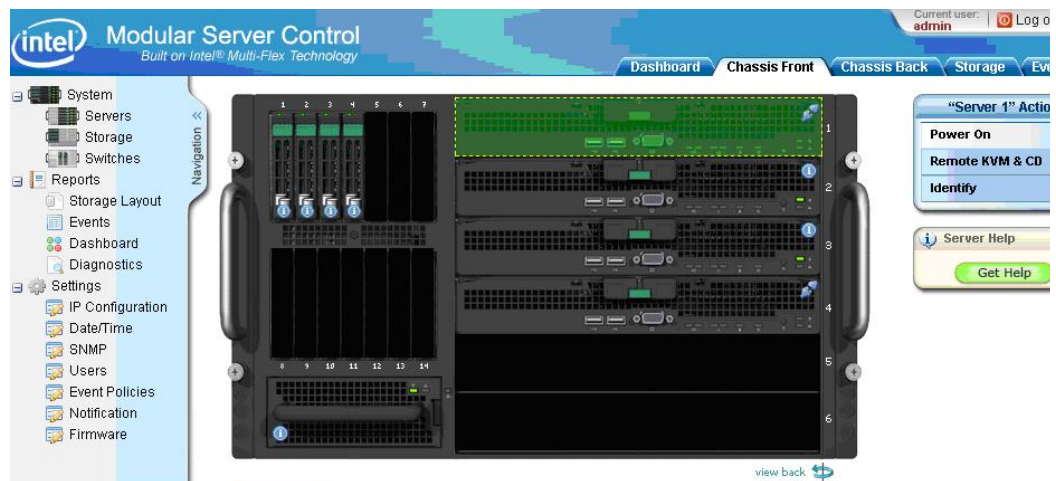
intel Modular Server Control
Built on Intel® Multi-Flex Technology

Current user: admin
Log o

Dashboard
Chassis Front
Chassis Back
Storage
Ev

System
Servers
Storage
Switches
Reports
Storage Layout
Events
Dashboard
Diagnostics
Settings
IP Configuration
Date/Time
SNMP
Users
Event Policies
Notification
Firmware

Navigation

1 2 3 4 5 6 7
8 9 10 11 12 13 14

1
2
3
4
5
6

"Server 1" Actio
Power On
Remote KVM & CD
Identify

Server Help
Get Help

view back